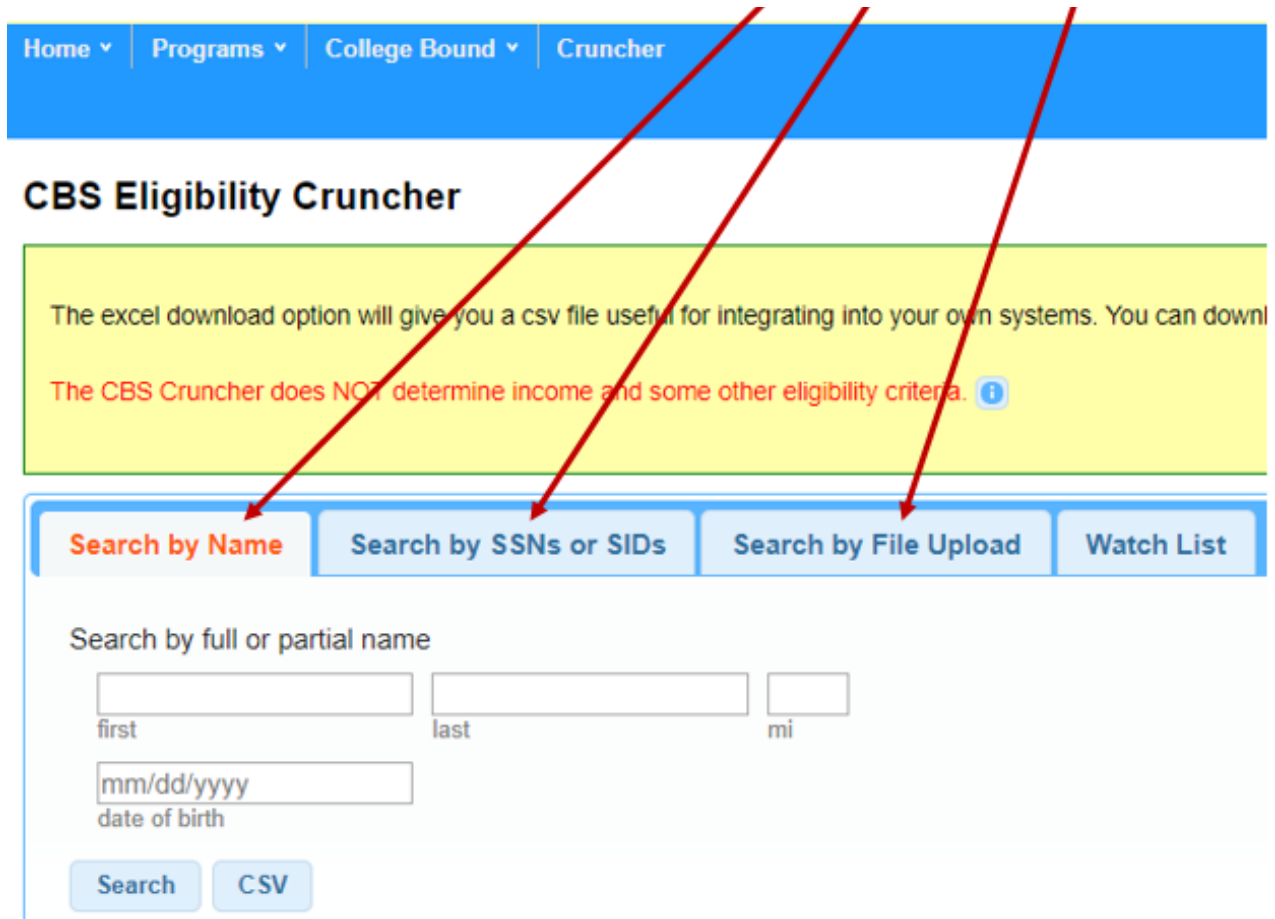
Home ˅ | Programs ˅ | College Bound ˅ | Cruncher

CBS Eligibility Cruncher

The excel download option will give you a csv file useful for integrating into your own systems. You can downl

The CBS Cruncher does NOT determine income and some other eligibility criteria.

Search by Name | Search by SSNs or SIDs | Search by File Upload | Watch List

Search by full or partial name

first

last

mi

mm/dd/yyyy

date of birth

Search

CSV